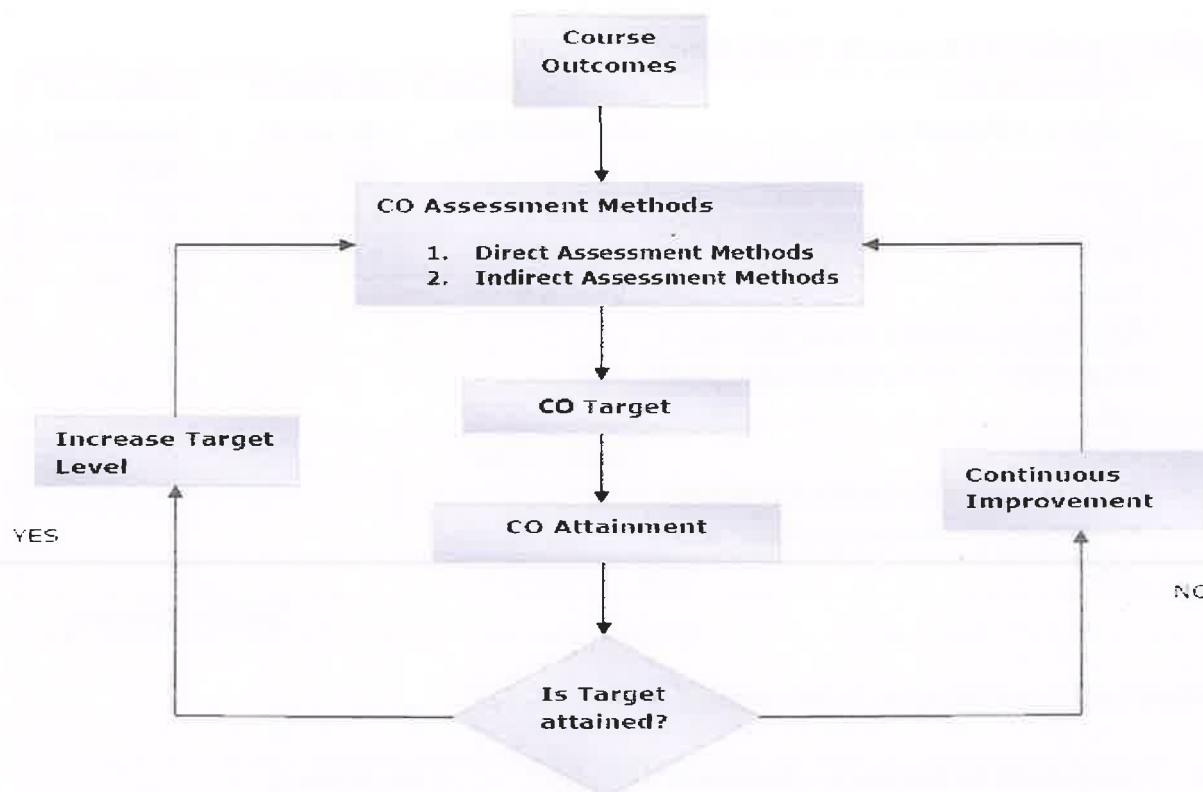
Course Outcomes

CO Assessment Methods

1. Direct Assessment Methods
2. Indirect Assessment Methods

CO Target

Increase Target Level

Continuous Improvement

YES

CO Attainment

NO

Is Target attained?